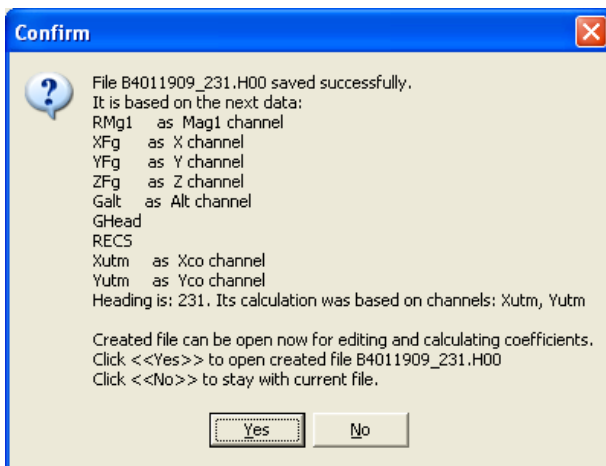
Confirm

File B4011909_231.H00 saved successfully.
It is based on the next data:
RMg1 as Mag1 channel
XFg as X channel
YFg as Y channel
ZFg as Z channel
Galt as Alt channel
GHead
RECS
Xutm as Xco channel
Yutm as Yco channel
Heading is: 231. Its calculation was based on channels: Xutm, Yutm

Created file can be open now for editing and calculating coefficients.
Click <<Yes>> to open created file B4011909_231.H00
Click <<No>> to stay with current file.

Yes No